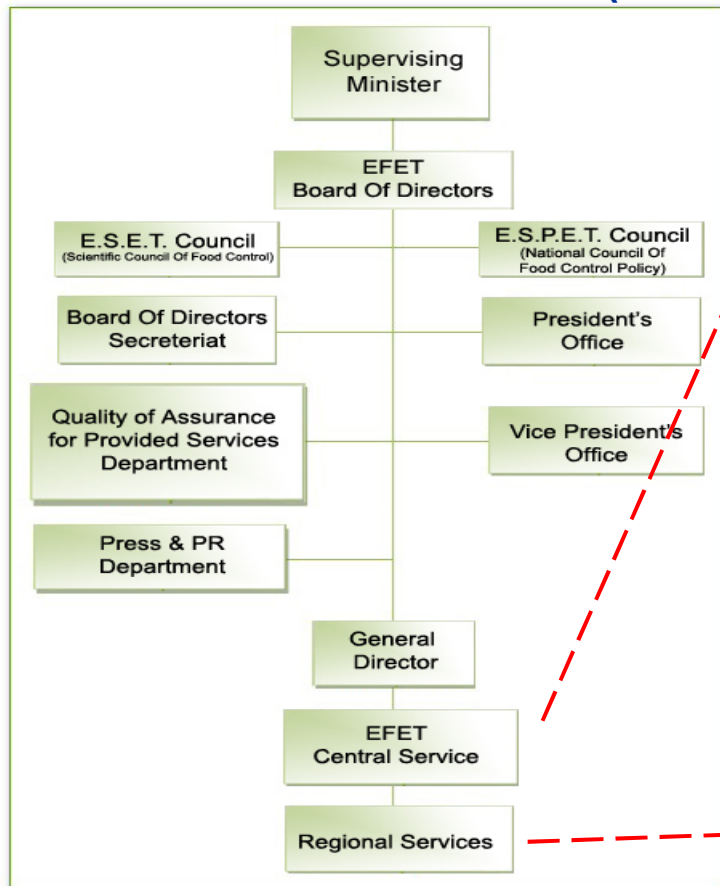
Supervising Minister

EFET Board Of Directors

E.S.E.T. Council
(Scientific Council Of Food Control)

E.S.P.E.T. Council
(National Council Of Food Control Policy)

Board Of Directors Secreteriat

President's Office

Quality of Assurance for Provided Services Department

Vice President's Office

Press & PR Department

General Director

EFET Central Service

Regional Services